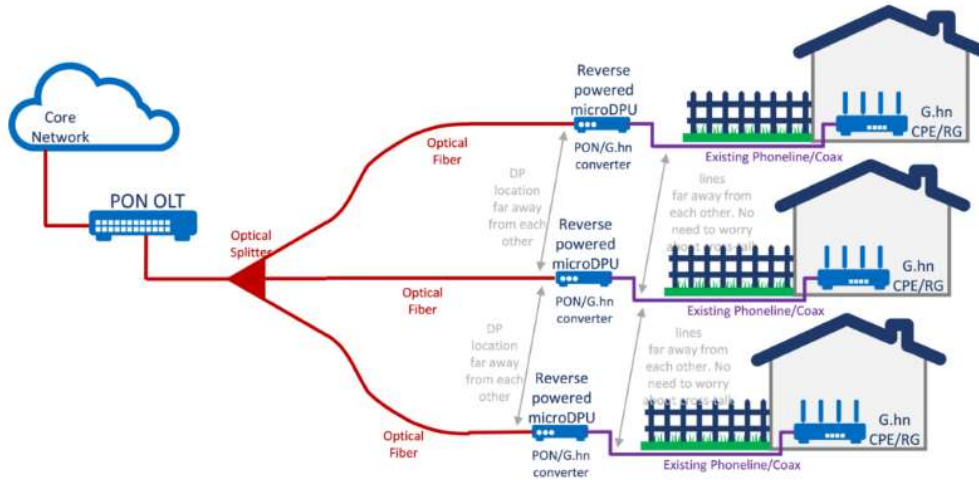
Core Network

PON OLT

Optical Splitter

Optical Fiber

Reverse powered microDPU

PON/G.hn converter

G.hn CPE/RG

Existing Phoneline/Coax

DP location far away from each other

lines far away from each other. No need to worry about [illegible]

Optical Fiber

Reverse powered microDPU

PON/G.hn converter

G.hn CPE/RG

Existing Phoneline/Coax

DP location far away from each other

lines far away from each other. No need to worry about cross-talk

Optical Fiber

Reverse powered microDPU

PON/G.hn converter

G.hn CPE/RG

Existing Phoneline/Coax